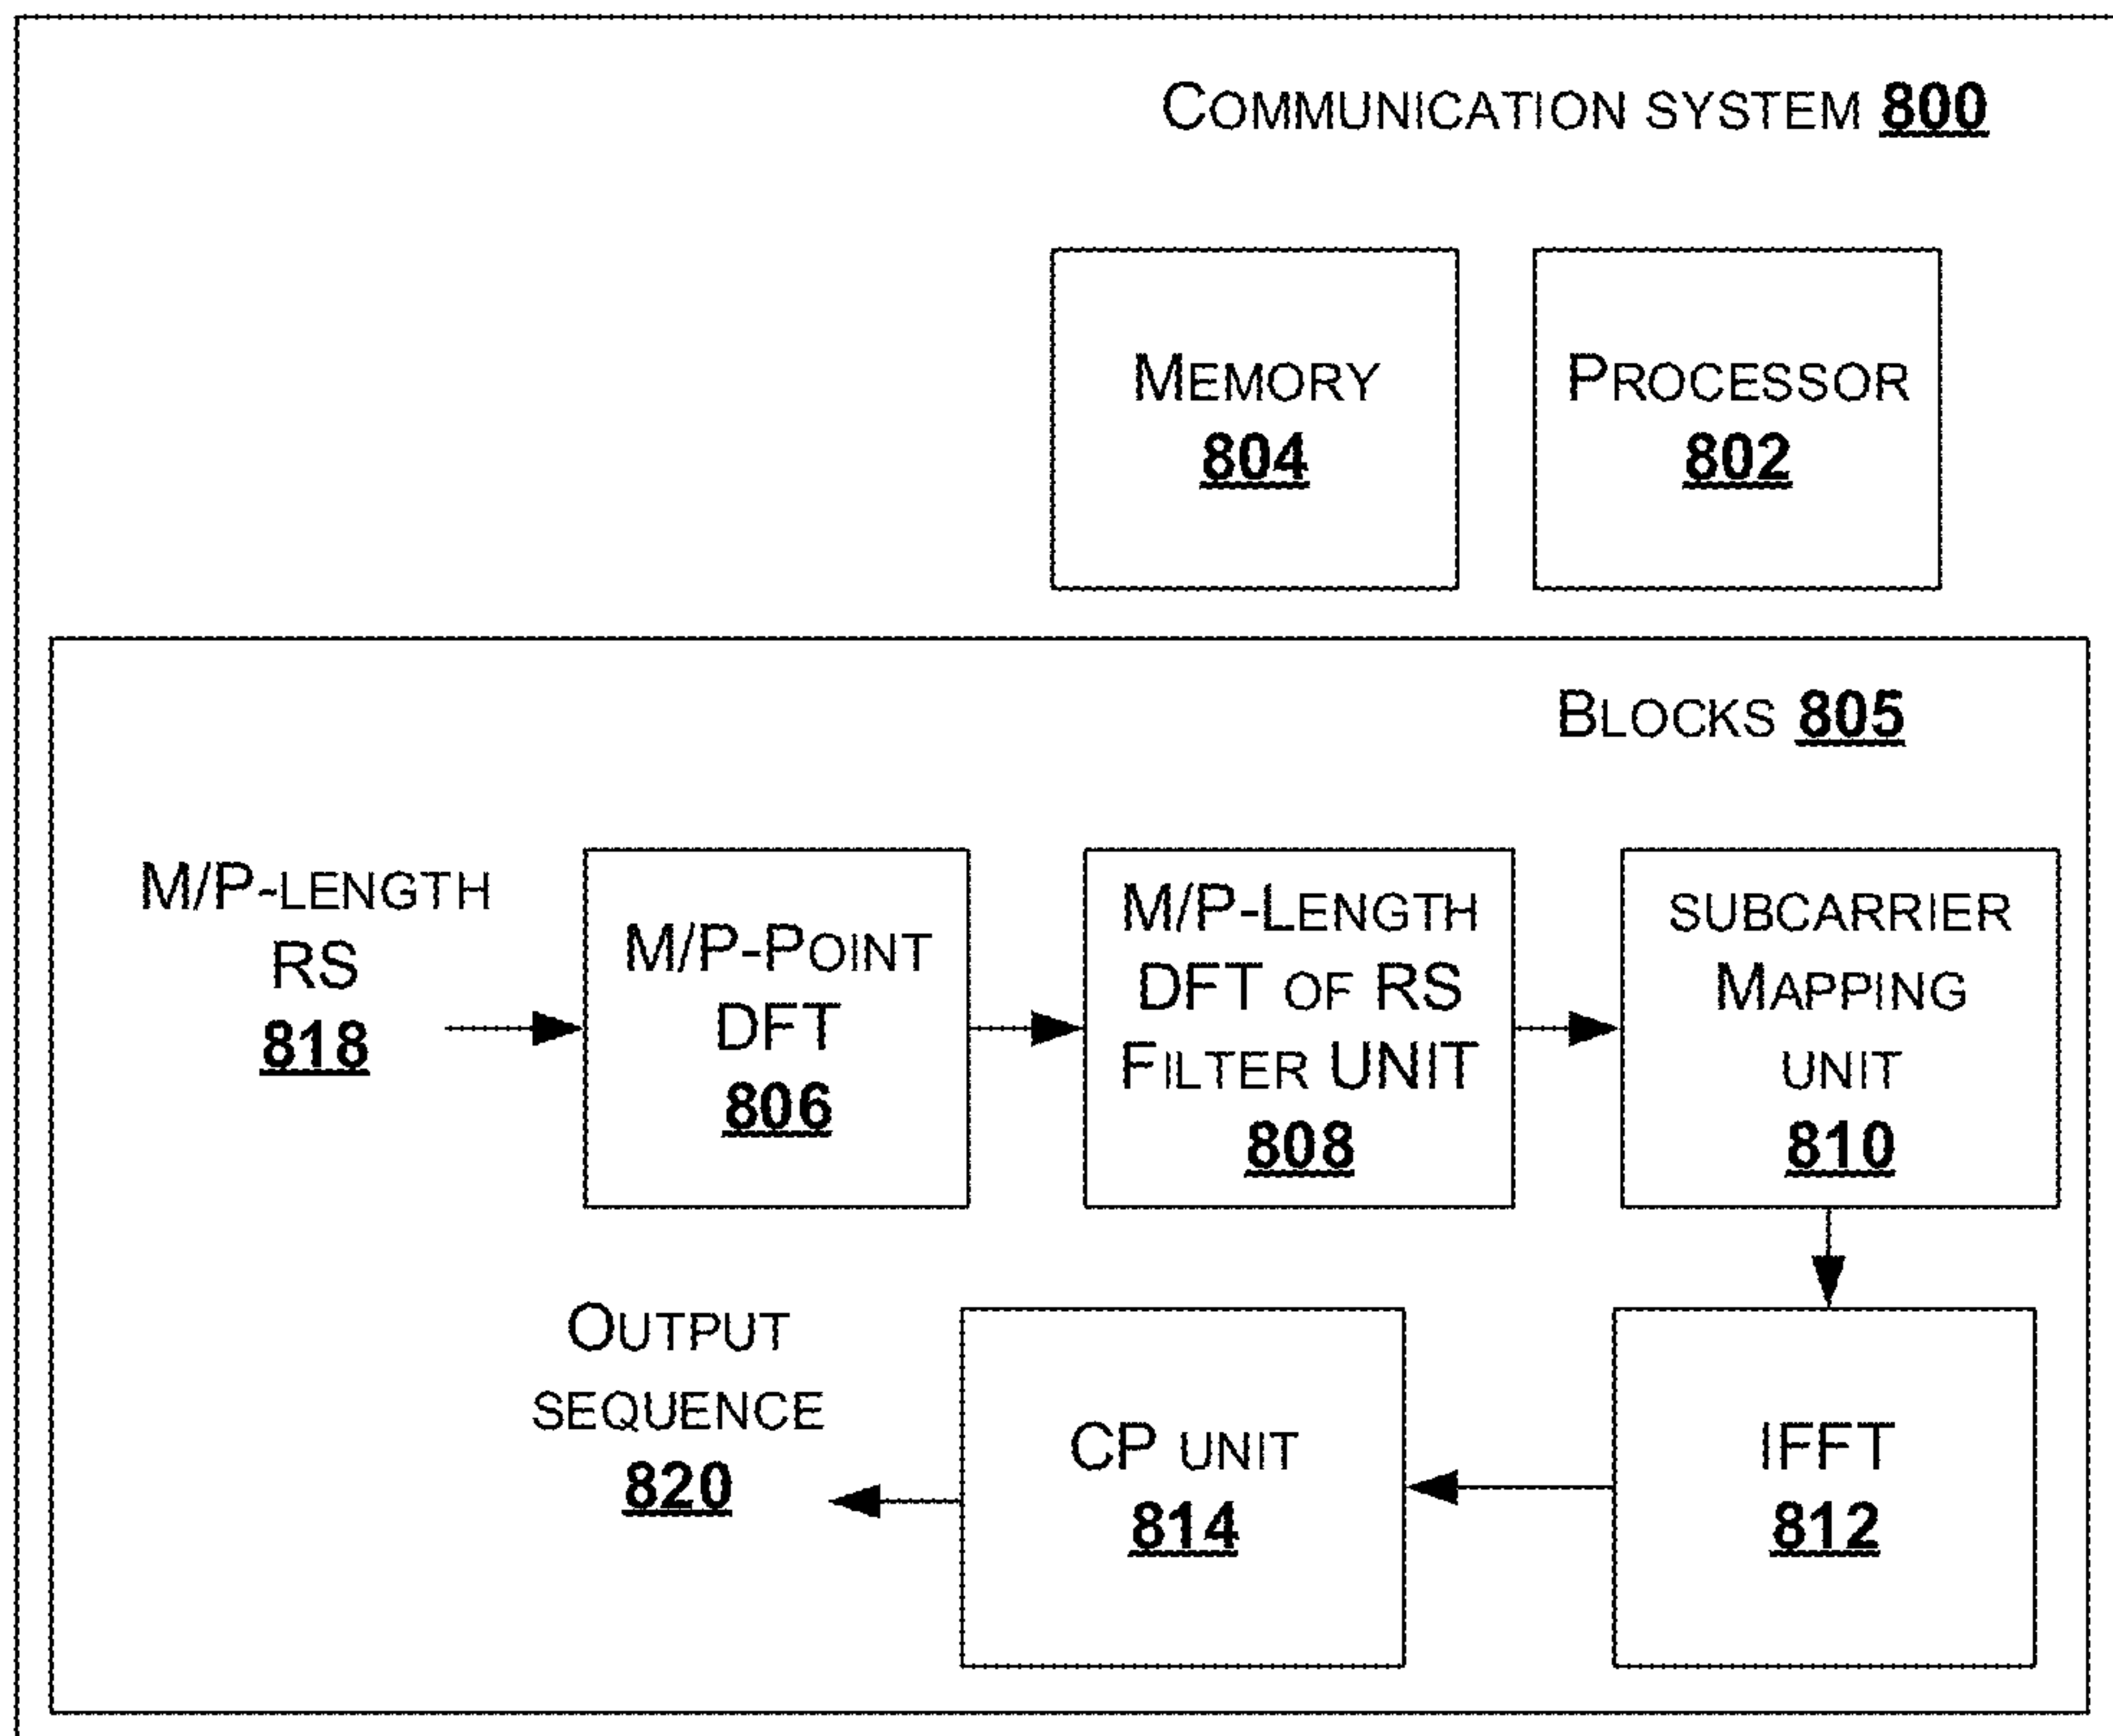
Communication system 800

Memory
804

Processor
802

Blocks 805

M/P-length
RS
818

M/P-Point
DFT
806

M/P-Length
DFT of RS
Filter UNIT
808

subcarrier
Mapping
unit
810

Output
sequence
820

CP unit
814

IFFT
812